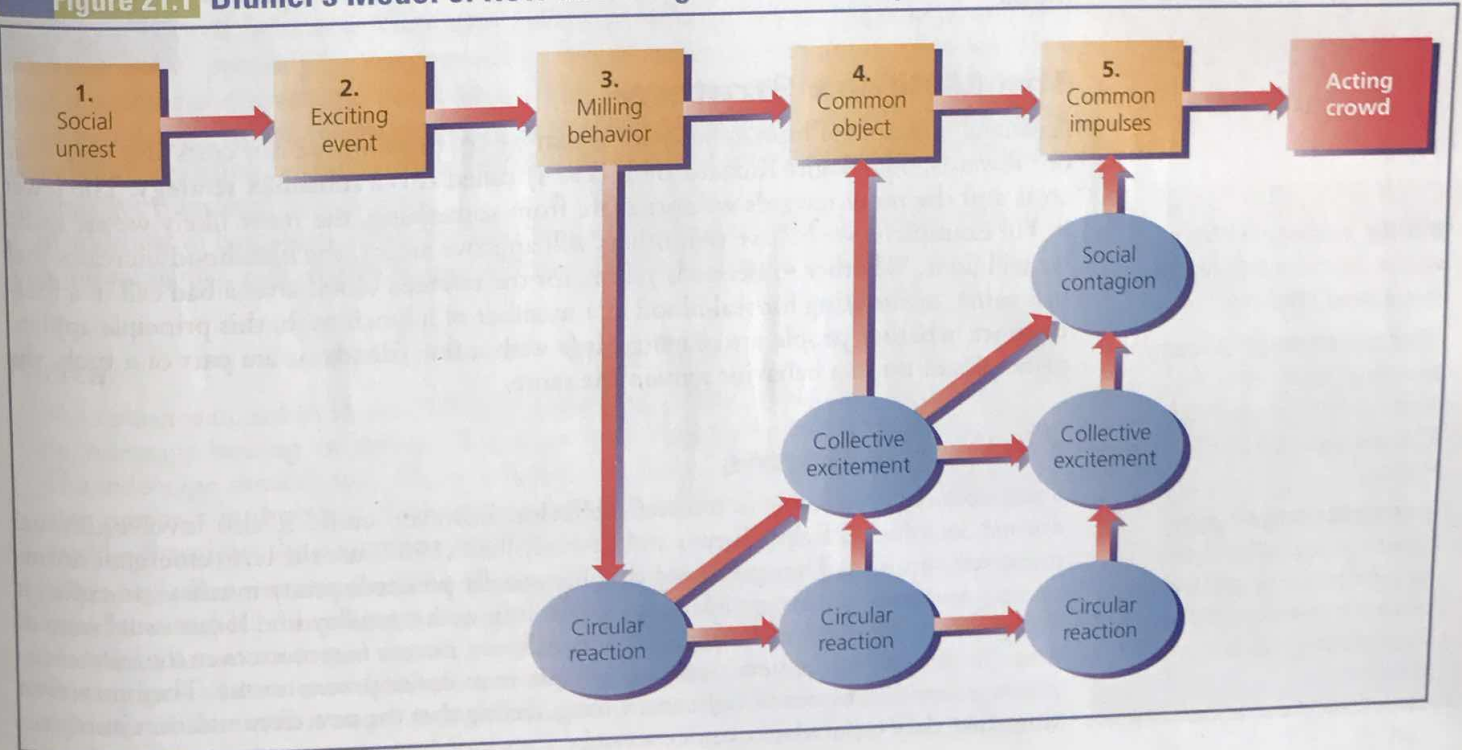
Figure 21.1 Blumer's Model of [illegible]

1. Social unrest

2. Exciting event

3. Milling behavior

4. Common object

5. Common impulses

Acting crowd

Social contagion

Collective excitement

Collective excitement

Circular reaction

Circular reaction

Circular reaction